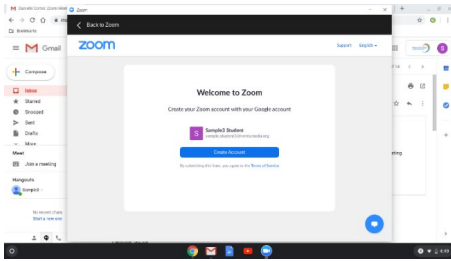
Zoom

Back to Zoom

zoom

Support English

Welcome to Zoom

Create your Zoom account with your Google account

S

Sample3 Student

sample.student3@mydistrict.org

Create Account

By submitting this form, you agree to the Terms of Service

Gmail

Compose

Inbox

Starred

Snoozed

Sent

Drafts

More

Meet

Join a meeting

Hangouts

Sample3

No recent chats

Start a new one

Bookmarks

eting

4:49